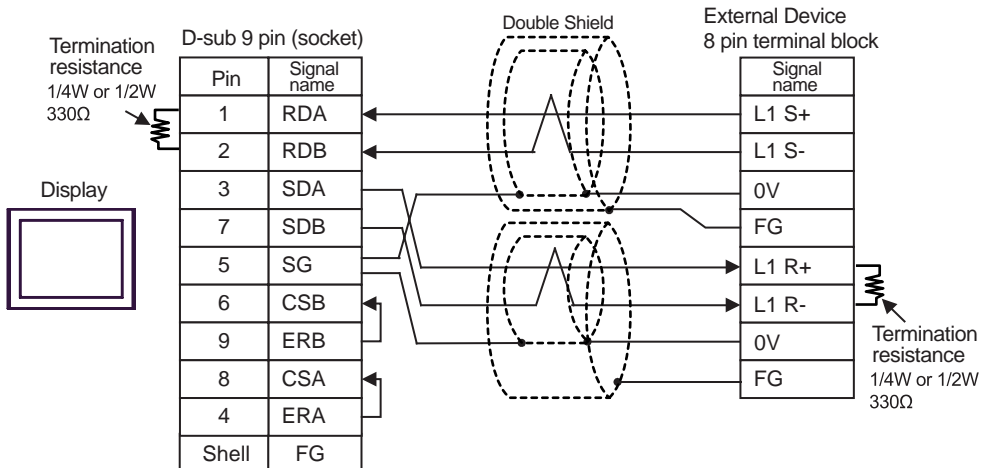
Termination resistance 1/4W or 1/2W 330Ω

D-sub 9 pin (socket)

| Pin | Signal name |
|---|---|
| 1 | RDA |
| 2 | RDB |
| 3 | SDA |
| 7 | SDB |
| 5 | SG |
| 6 | CSB |
| 9 | ERB |
| 8 | CSA |
| 4 | ERA |
| Shell | FG |

Display

Double Shield

External Device
8 pin terminal block

| Signal name |
|---|
| L1 S+ |
| L1 S- |
| 0V |
| FG |
| L1 R+ |
| L1 R- |
| 0V |
| FG |

Termination resistance 1/4W or 1/2W 330Ω